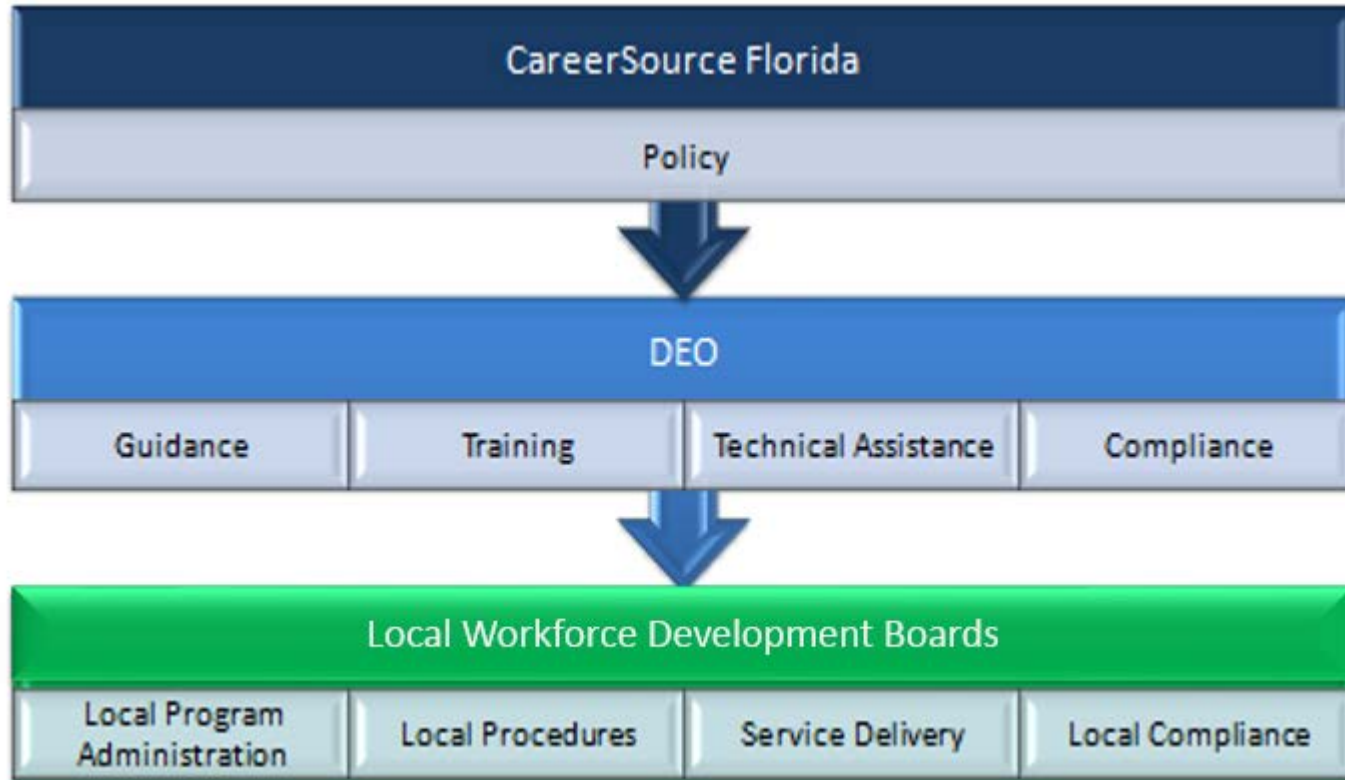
CareerSource Florida

Policy

DEO

Guidance

Training

Technical Assistance

Compliance

Local Workforce Development Boards

Local Program Administration

Local Procedures

Service Delivery

Local Compliance